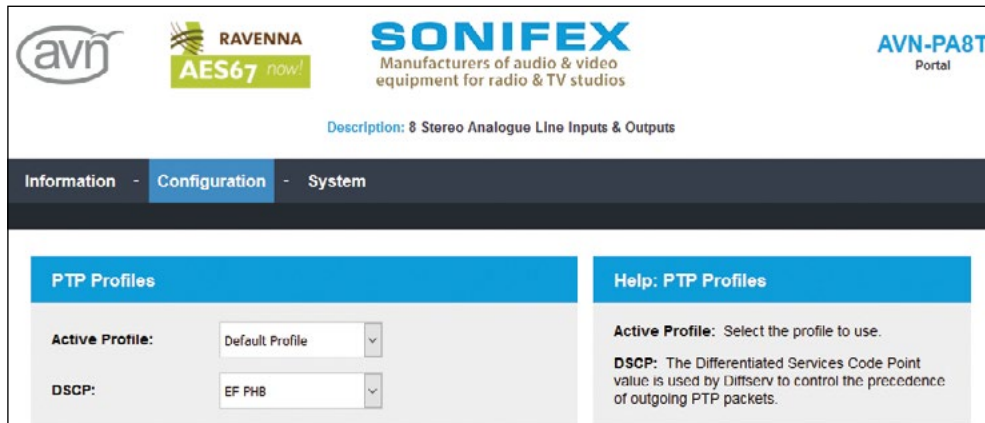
avn

RAVENNA
AES67 now!

SONIFEX
Manufacturers of audio & video equipment for radio & TV studios

AVN-PA8T
Portal

Description: 8 Stereo Analogue Line Inputs & Outputs

Information - Configuration - System

PTP Profiles

Active Profile: Default Profile

DSCP: EF PHB

Help: PTP Profiles

Active Profile: Select the profile to use.

DSCP: The Differentiated Services Code Point value is used by Diffserv to control the precedence of outgoing PTP packets.